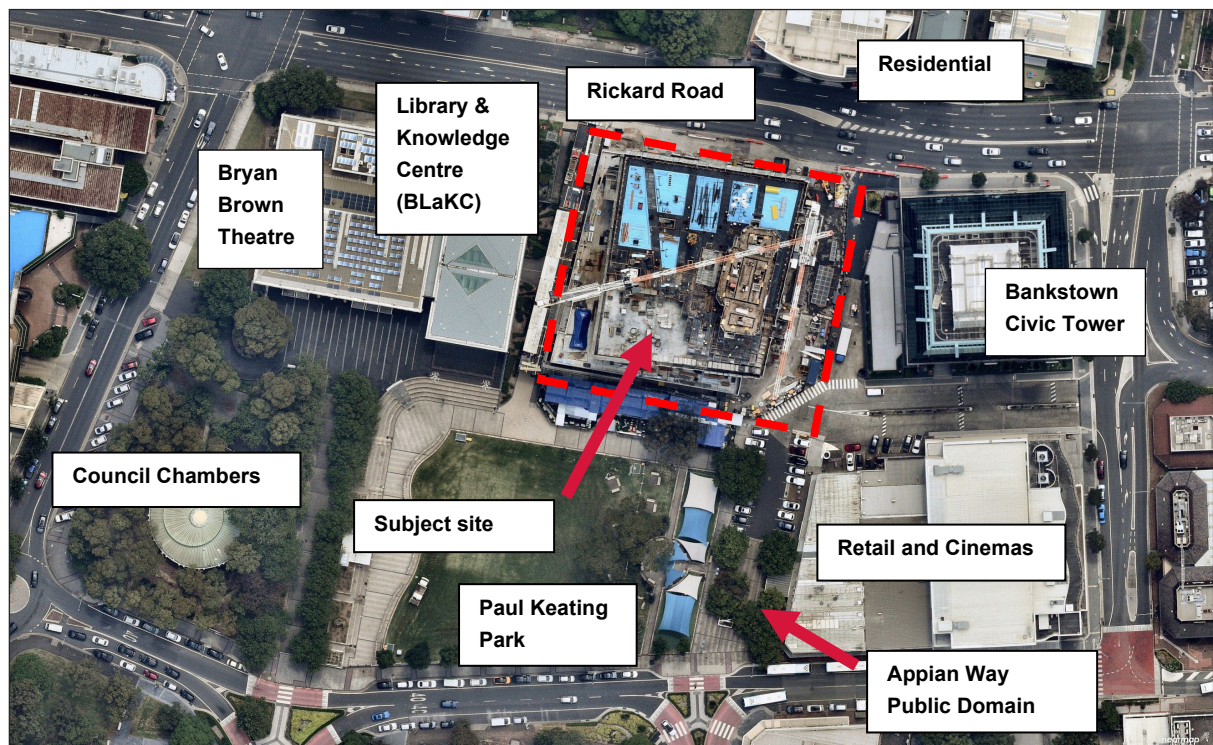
Residential

Rickard Road

Library & Knowledge Centre (BLaKC)

Bryan Brown Theatre

Bankstown Civic Tower

Council Chambers

Subject site

Retail and Cinemas

Paul Keating Park

Appian Way Public Domain

nearmap